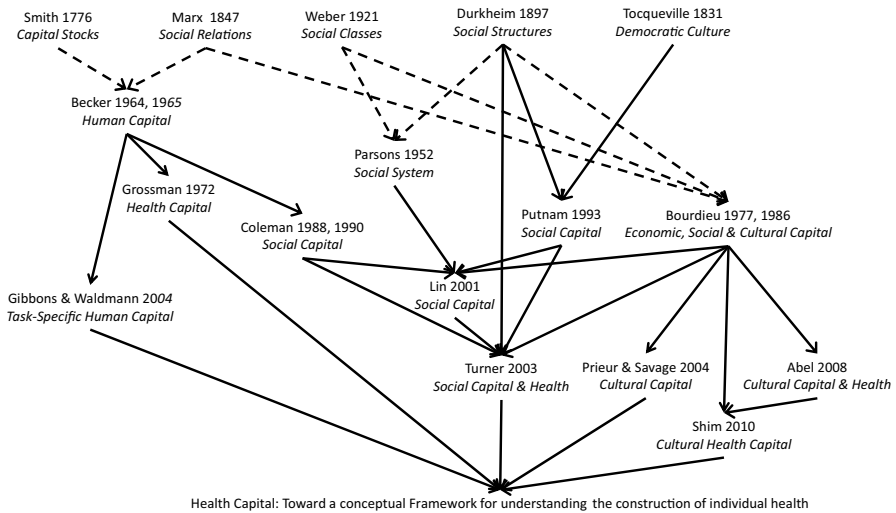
Smith 1776
Capital Stocks

Marx 1847
Social Relations

Weber 1921
Social Classes

Durkheim 1897
Social Structures

Tocqueville 1831
Democratic Culture

Becker 1964, 1965
Human Capital

Parsons 1952
Social System

Grossman 1972
Health Capital

Coleman 1988, 1990
Social Capital

Putnam 1993
Social Capital

Bourdieu 1977, 1986
Economic, Social & Cultural Capital

Lin 2001
Social Capital

Gibbons & Waldmann 2004
Task-Specific Human Capital

Turner 2003
Social Capital & Health

Prieur & Savage 2004
Cultural Capital

Abel 2008
Cultural Capital & Health

Shim 2010
Cultural Health Capital

Health Capital: Toward a conceptual Framework for understanding the construction of individual health